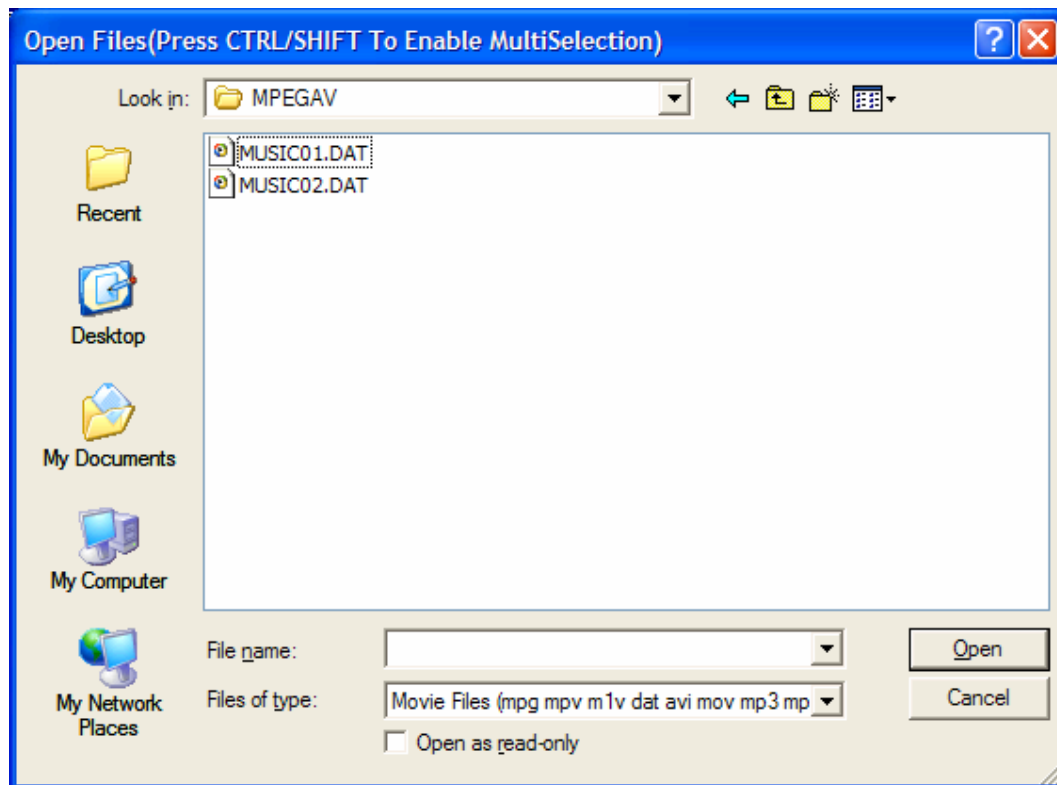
Open Files(Press CTRL/SHIFT To Enable MultiSelection)

Look in: MPEGAV

MUSIC01.DAT
MUSIC02.DAT

Recent

Desktop

My Documents

My Computer

My Network Places

File name:

Files of type: Movie Files (mpg mpv m1v dat avi mov mp3 mp

Open as read-only

Open

Cancel